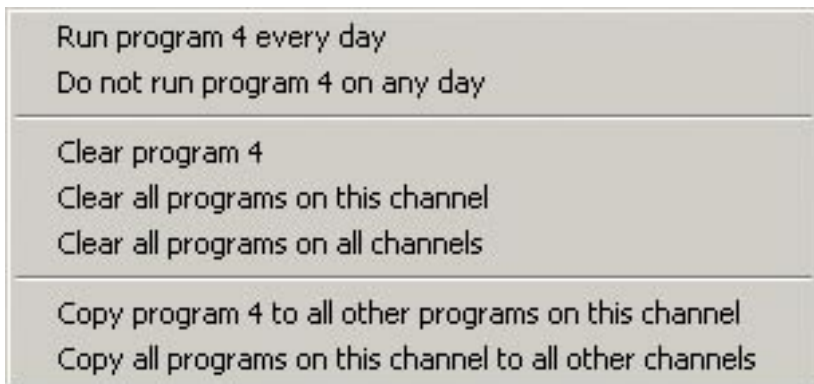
Run program 4 every day
Do not run program 4 on any day

Clear program 4
Clear all programs on this channel
Clear all programs on all channels

Copy program 4 to all other programs on this channel
Copy all programs on this channel to all other channels